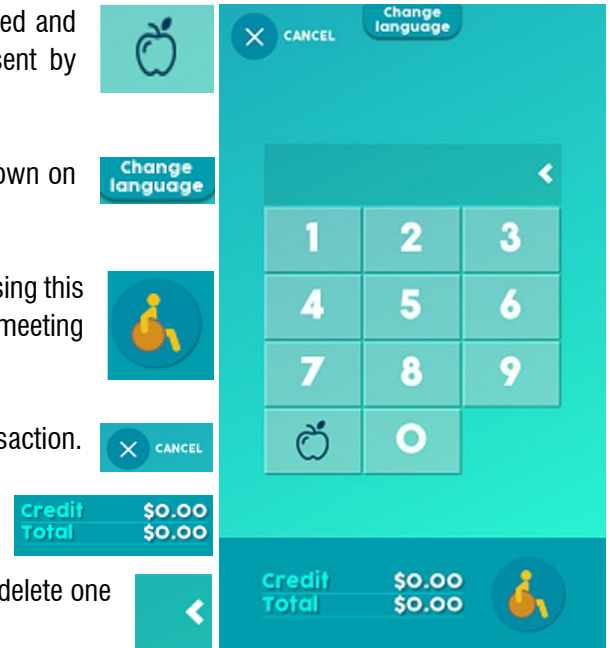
ed and
sent by

own on

Change language

sing this
meeting

saction.

CANCEL

| Credit | $0.00 |
|---|---|
| Total | $0.00 |

delete one

CANCEL

Change language

| 1 | 2 | 3 |
|---|---|---|
| 4 | 5 | 6 |
| 7 | 8 | 9 |
|  | O |  |

| Credit | $0.00 |
|---|---|
| Total | $0.00 |